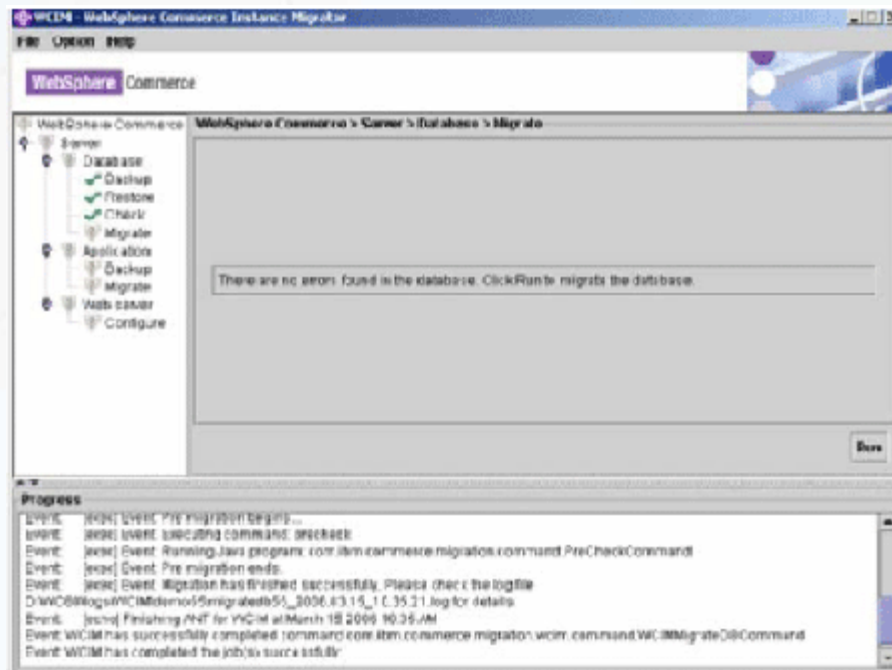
WCIM - WebSphere Commerce Instance Migrator

File Option Help

WebSphere Commerce

WebSphere Commerce
Server
Database
Backup
Restore
Check
Migrate
Application
Backup
Migrate
Web server
Configure

WebSphere Commerce > Server > Database > Migrate

There are no errors found in the database. Click Run to migrate the database.

Run

Progress

Event: [exec] Event: Pre migration begins...
Event: [exec] Event: Executing command: precheck
Event: [exec] Event: Running Java program: com.ibm.commerce.migration.command.PreCheckCommand
Event: [exec] Event: Pre migration ends.
Event: [exec] Event: Migration has finished successfully. Please check the logfile
D:\WC\logs\WCIM\demo\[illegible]migratedb55_2006.03.15_10.35.21.log for details.
Event: [echo] Finishing ANT for WCIM at March 15 2006 10:36 AM
Event: WCIM has successfully completed command com.ibm.commerce.migration.wcim.command.WCIMMigrateDBCommand
Event: WCIM has completed the job(s) successfully.